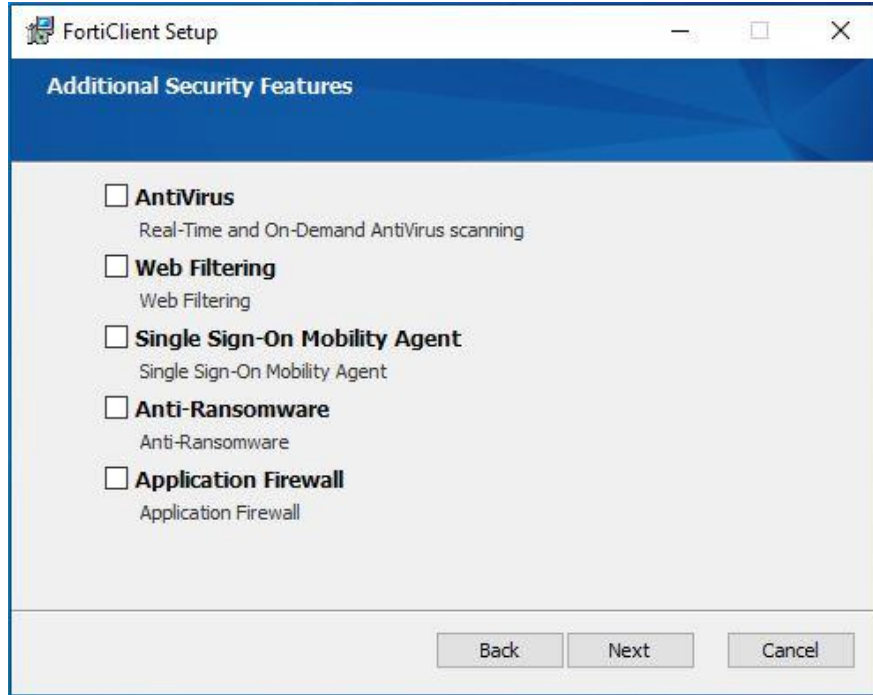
FortiClient Setup

Additional Security Features

AntiVirus
Real-Time and On-Demand AntiVirus scanning

Web Filtering
Web Filtering

Single Sign-On Mobility Agent
Single Sign-On Mobility Agent

Anti-Ransomware
Anti-Ransomware

Application Firewall
Application Firewall

Back Next Cancel